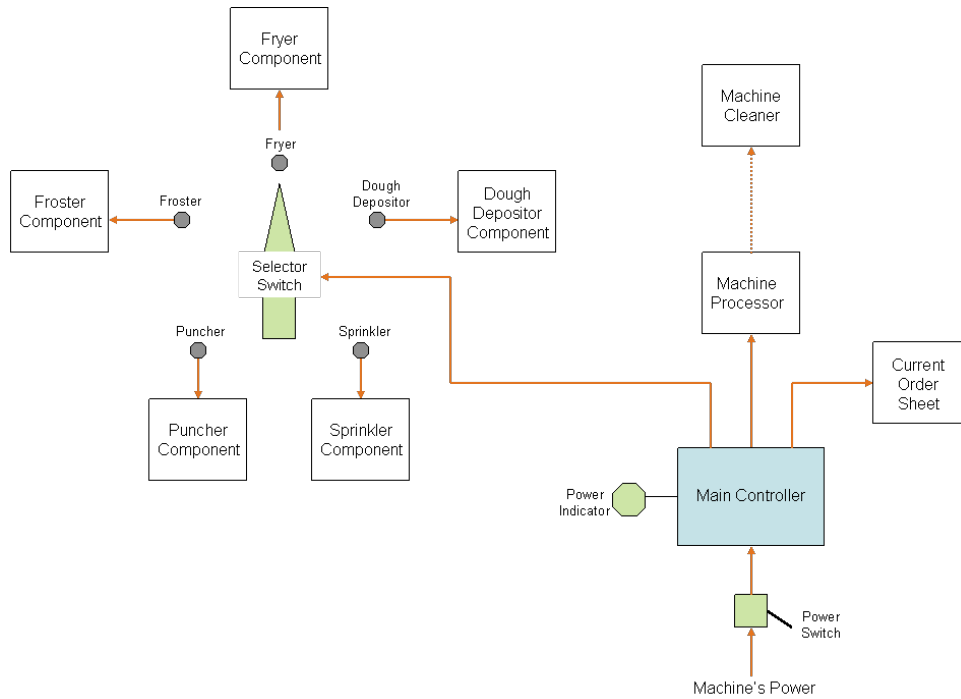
Fryer Component

Fryer

Froster Component

Froster

Dough Depositor

Dough Depositor Component

Selector Switch

Puncher

Sprinkler

Puncher Component

Sprinkler Component

Machine Cleaner

Machine Processor

Current Order Sheet

Power Indicator

Main Controller

Power Switch

Machine's Power